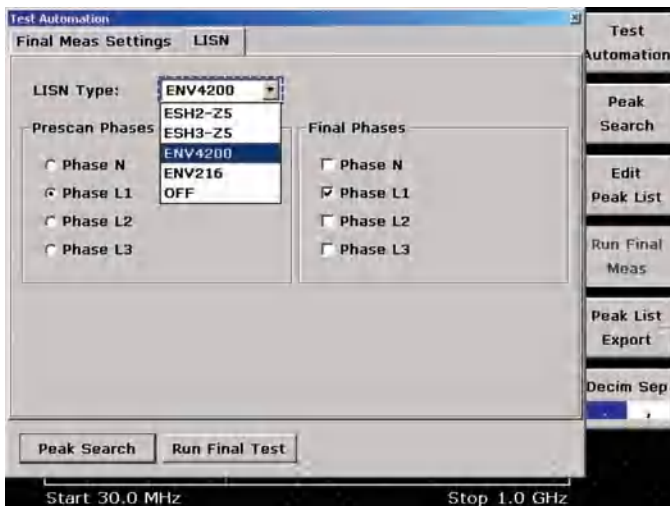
Test Automation
Final Meas Settings LISN

LISN Type: ENV4200
ESH2-Z5
ESH3-Z5
ENV4200
ENV216
OFF

Prescan Phases
Phase N
Phase L1
Phase L2
Phase L3

Final Phases
Phase N
Phase L1
Phase L2
Phase L3

Peak Search
Run Final Test

Test Automation
Peak Search
Edit Peak List
Run Final Meas
Peak List Export
Decim Sep
. ,

Start 30.0 MHz
Stop 1.0 GHz